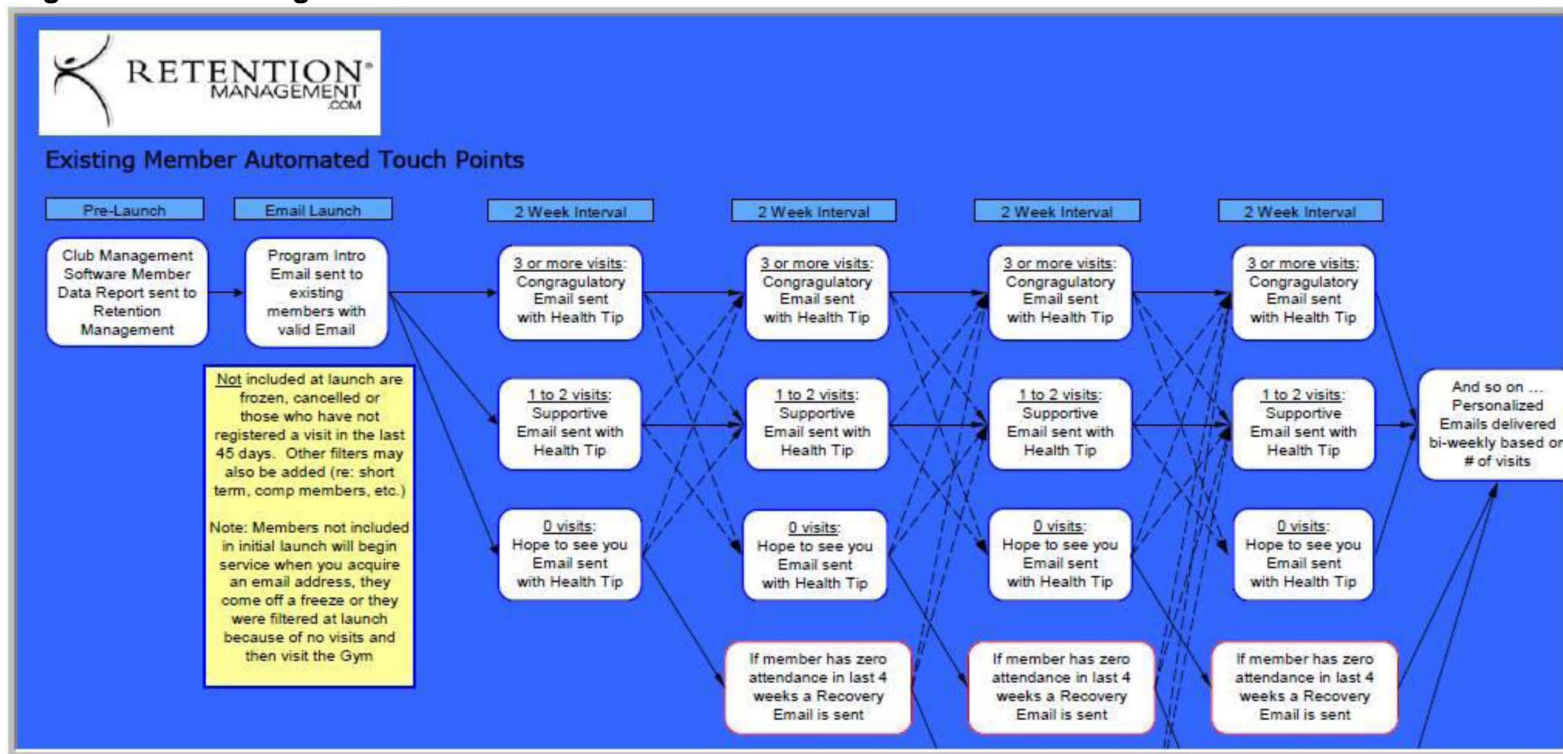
RETENTION® MANAGEMENT .COM

Existing Member Automated Touch Points

Pre-Launch

Club Management Software Member Data Report sent to Retention Management

Email Launch

Program Intro Email sent to existing members with valid Email

Not included at launch are frozen, cancelled or those who have not registered a visit in the last 45 days. Other filters may also be added (re: short term, comp members, etc.)

Note: Members not included in initial launch will begin service when you acquire an email address, they come off a freeze or they were filtered at launch because of no visits and then visit the Gym

2 Week Interval

3 or more visits: Congragulatory Email sent with Health Tip

1 to 2 visits: Supportive Email sent with Health Tip

0 visits: Hope to see you Email sent with Health Tip

2 Week Interval

3 or more visits: Congragulatory Email sent with Health Tip

1 to 2 visits: Supportive Email sent with Health Tip

0 visits: Hope to see you Email sent with Health Tip

If member has zero attendance in last 4 weeks a Recovery Email is sent

2 Week Interval

3 or more visits: Congragulatory Email sent with Health Tip

1 to 2 visits: Supportive Email sent with Health Tip

0 visits: Hope to see you Email sent with Health Tip

If member has zero attendance in last 4 weeks a Recovery Email is sent

2 Week Interval

3 or more visits: Congragulatory Email sent with Health Tip

1 to 2 visits: Supportive Email sent with Health Tip

0 visits: Hope to see you Email sent with Health Tip

If member has zero attendance in last 4 weeks a Recovery Email is sent

And so on ... Personalized Emails delivered bi-weekly based on # of visits